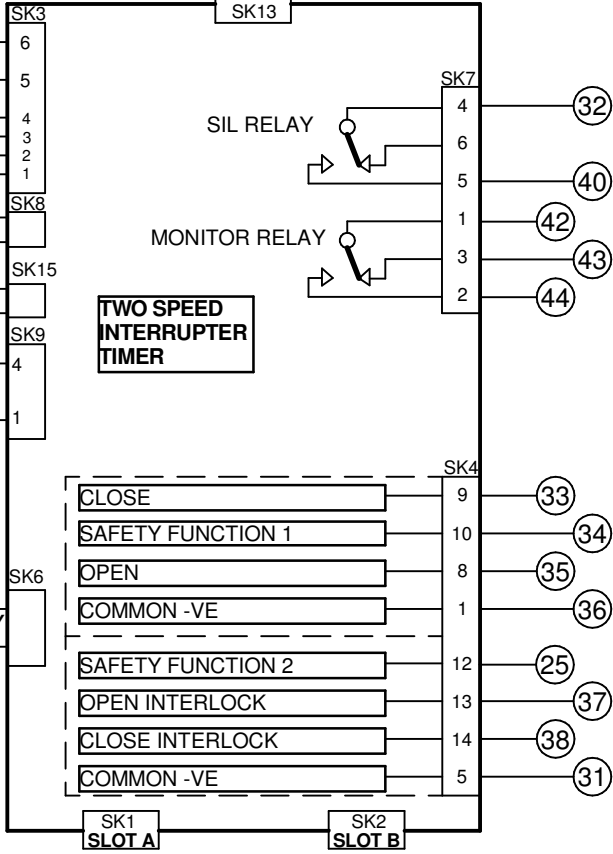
SK3
6
5
4
3
2
1

SK13

SK7
SIL RELAY
4 (32)
6
5 (40)

MONITOR RELAY
1 (42)
3 (43)
2 (44)

SK8

SK15

SK9
4
1

TWO SPEED INTERRUPTER TIMER

SK4
CLOSE 9 (33)
SAFETY FUNCTION 1 10 (34)
OPEN 8 (35)
COMMON -VE 1 (36)
SAFETY FUNCTION 2 12 (25)
OPEN INTERLOCK 13 (37)
CLOSE INTERLOCK 14 (38)
COMMON -VE 5 (31)

SK6

SK1
SLOT A

SK2
SLOT B